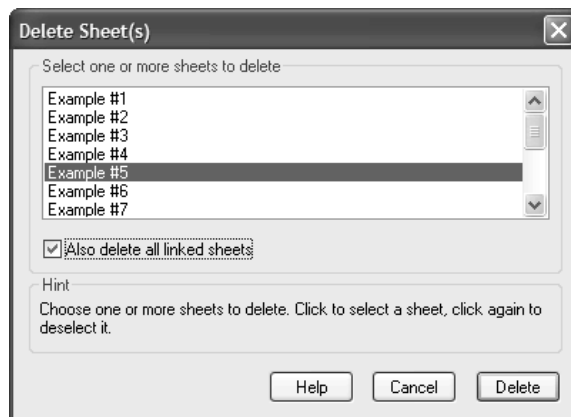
Delete Sheet(s)

Select one or more sheets to delete

Example #1
Example #2
Example #3
Example #4
Example #5
Example #6
Example #7

Also delete all linked sheets

Hint

Choose one or more sheets to delete. Click to select a sheet, click again to deselect it.

Help
Cancel
Delete